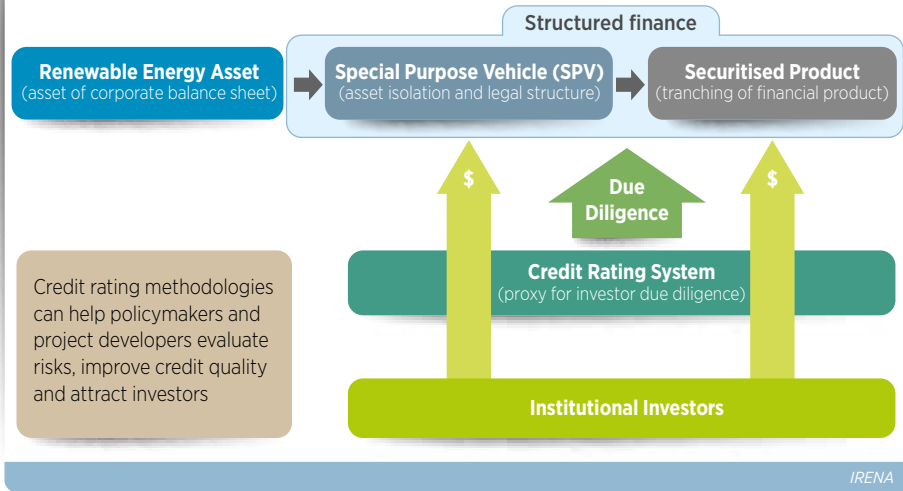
Structured finance

Renewable Energy Asset
(asset of corporate balance sheet)

Special Purpose Vehicle (SPV)
(asset isolation and legal structure)

Securitised Product
(tranching of financial product)

$

Due Diligence

$

Credit rating methodologies can help policymakers and project developers evaluate risks, improve credit quality and attract investors

Credit Rating System
(proxy for investor due diligence)

Institutional Investors

IRENA